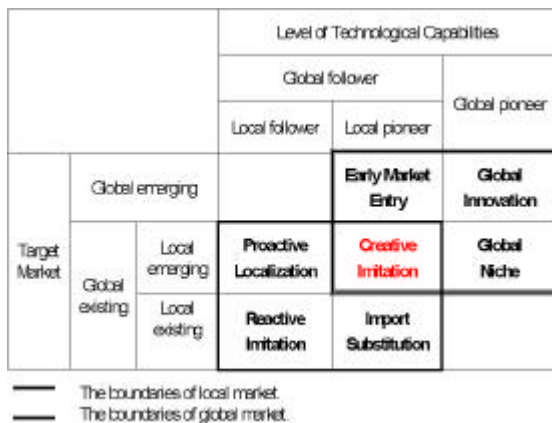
|  |  |  | Level of Technological Capabilities | | |
|---|---|---|---|---|---|
|  |  |  | Global follower | | Global pioneer |
|  |  |  | Local follower | Local pioneer | |
| Target Market | Global emerging | |  | Early Market Entry | Global Innovation |
| | Global existing | Local emerging | Proactive Localization | Creative Imitation | Global Niche |
| | | Local existing | Reactive Imitation | Import Substitution |  |

The boundaries of local market.
The boundaries of global market.